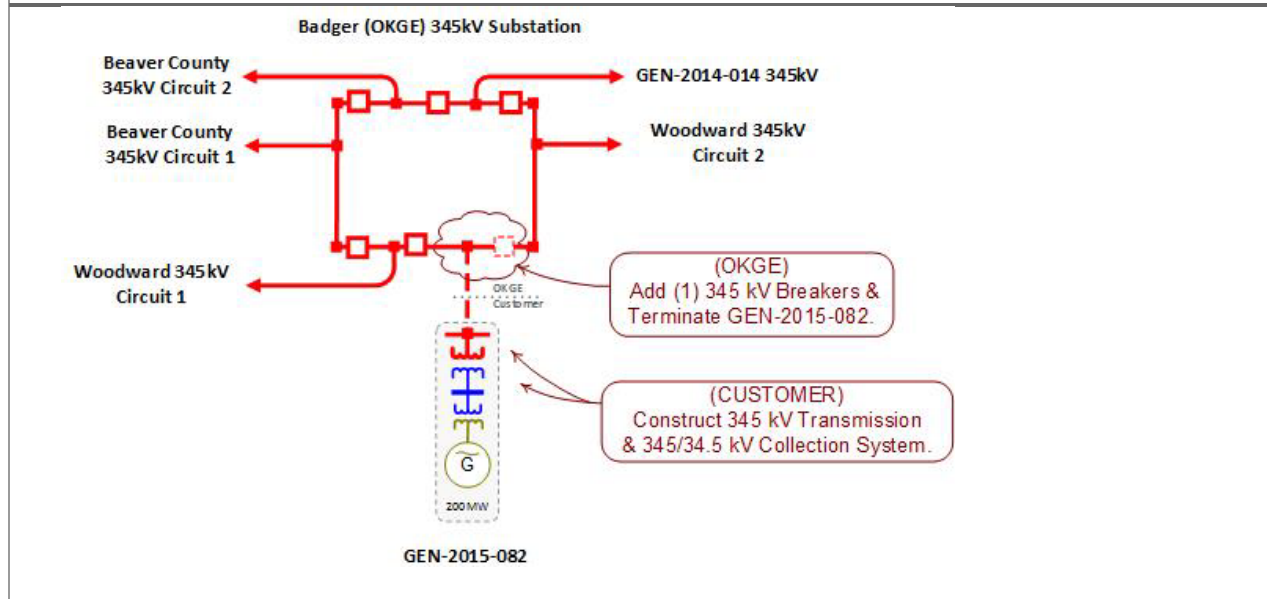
Badger (OKGE) 345kV Substation

Beaver County 345kV Circuit 2

GEN-2014-014 345kV

Beaver County 345kV Circuit 1

Woodward 345kV Circuit 2

Woodward 345kV Circuit 1

OKGE
Customer

(OKGE)
Add (1) 345 kV Breakers & Terminate GEN-2015-082.

(CUSTOMER)
Construct 345 kV Transmission & 345/34.5 kV Collection System.

G

200MW

GEN-2015-082